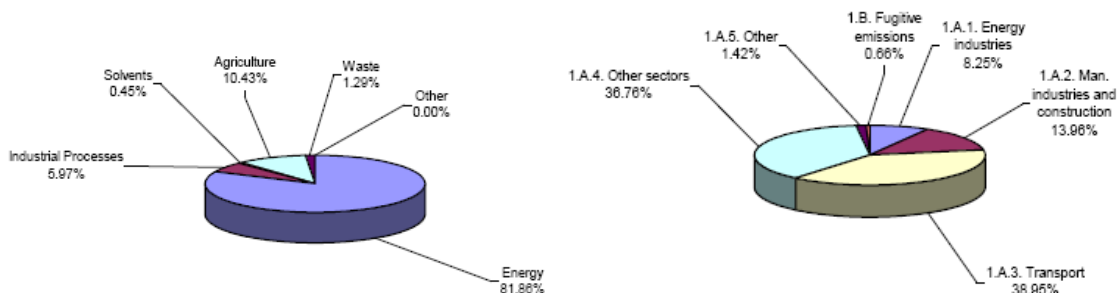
Agriculture
10.43%

Solvents
0.45%

Waste
1.29%

Other
0.00%

Industrial Processes
5.97%

Energy
81.86%

1.A.5. Other
1.42%

1.B. Fugitive emissions
0.66%

1.A.1. Energy industries
8.25%

1.A.4. Other sectors
36.76%

1.A.2. Man. industries and construction
13.96%

1.A.3. Transport
38.95%